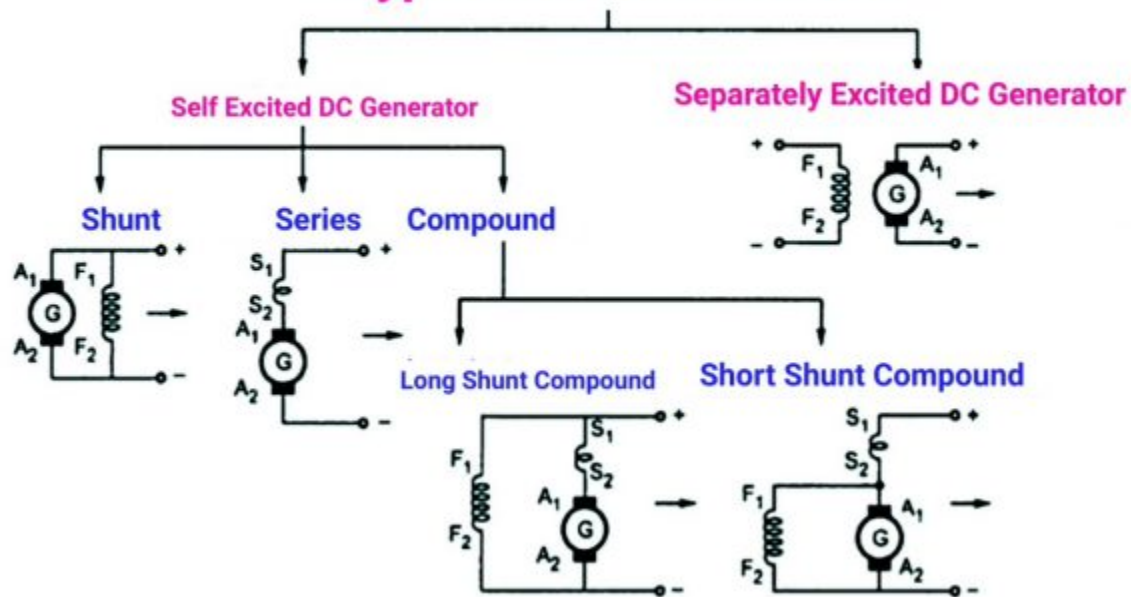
Self Excited DC Generator

Separately Excited DC Generator

+ $F_1$ $F_2$ – G $A_1$ $A_2$ + –

Shunt

Series

Compound

$A_1$ G $A_2$ $F_1$ $F_2$ + –

$S_1$ $S_2$ $A_1$ G $A_2$ + –

Long Shunt Compound

Short Shunt Compound

$F_1$ $F_2$ $S_1$ $S_2$ $A_1$ G $A_2$ + –

$S_1$ $S_2$ $F_1$ $F_2$ $A_1$ G $A_2$ + –